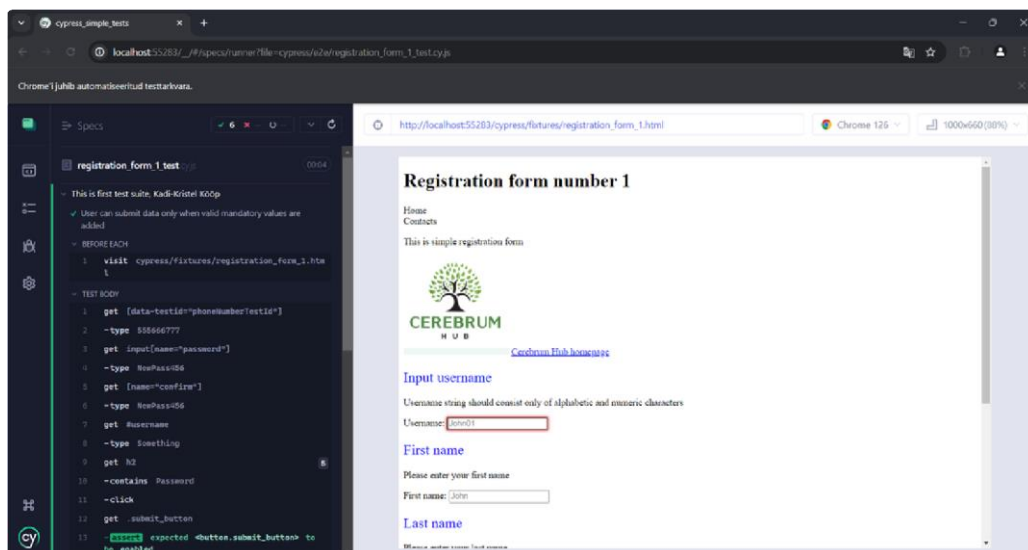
cypress_simple_tests

localhost:55283/__/#/specs/runner?file=cypress/e2e/registration_form_1_test.cy.js

Chrome'i juhib automatiseeritud testtarkvara.

Specs ✓ 6 ✕ -- ○ --

registration_form_1_test.cy.js 00:04

This is first test suite, Kadi-Kristel Kõõp

✓ User can submit data only when valid mandatory values are added

BEFORE EACH

1 visit cypress/fixtures/registration_form_1.html

TEST BODY

1 get [data-testid="phoneNumberTestId"]
2 -type 555666777
3 get input[name="password"]
4 -type MyPass456
5 get [name="confirm"]
6 -type MyPass456
7 get #username
8 -type Something
9 get h2
10 -contains Password
11 -click
12 get .submit_button
13 -assert expected <button.submit_button> to be enabled

http://localhost:55283/cypress/fixtures/registration_form_1.html

Chrome 126

1000x660 (98%)

Registration form number 1

Home
Contacts

This is simple registration form

CEREBRUM
HUB

Cerebrum Hub homepage

Input username

Username string should consist only of alphabetic and numeric characters

Username: John01

First name

Please enter your first name

First name: John

Last name

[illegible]